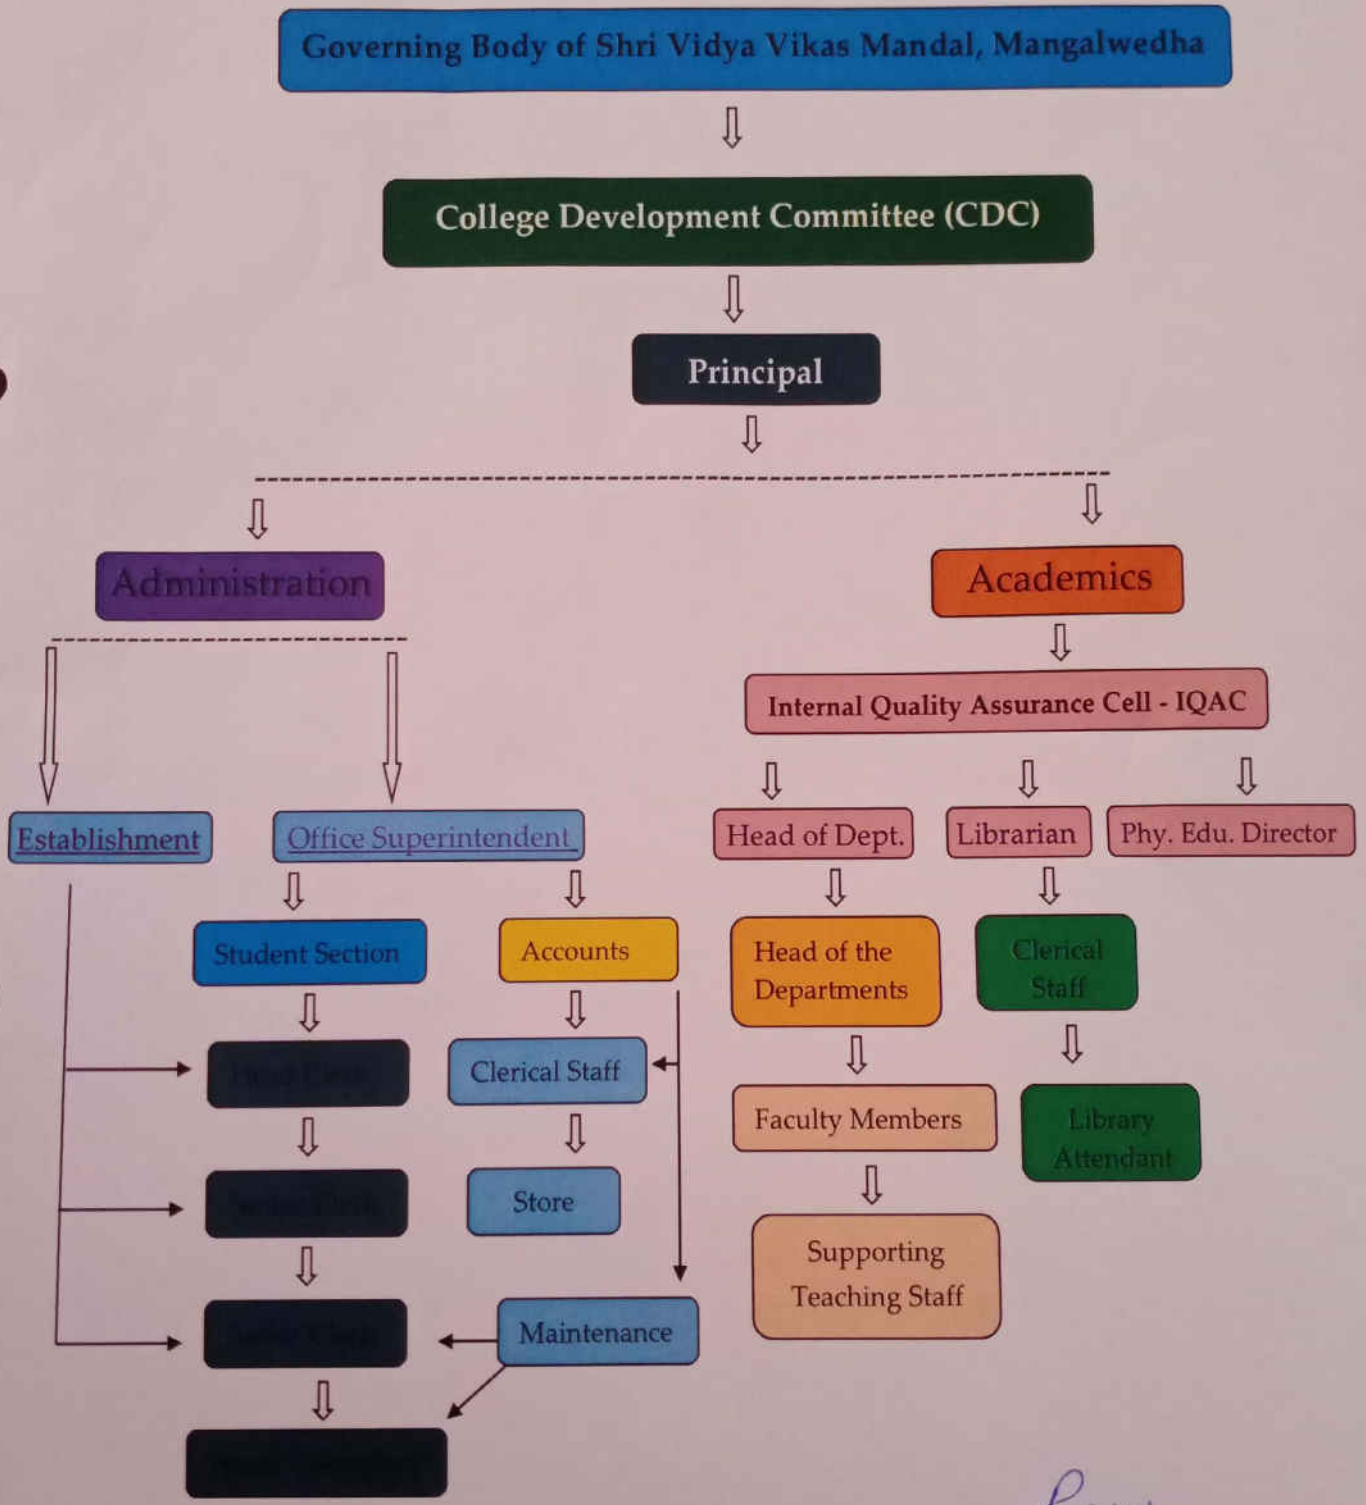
Governing Body of Shri Vidya Vikas Mandal, Mangalwedha

College Development Committee (CDC)

Principal

Administration

Academics

Internal Quality Assurance Cell - IQAC

Establishment

Office Superintendent

Head of Dept.

Librarian

Phy. Edu. Director

Student Section

Accounts

Head of the Departments

Clerical Staff

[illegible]

Clerical Staff

Faculty Members

Library Attendant

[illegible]

Store

Supporting Teaching Staff

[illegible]

Maintenance

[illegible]